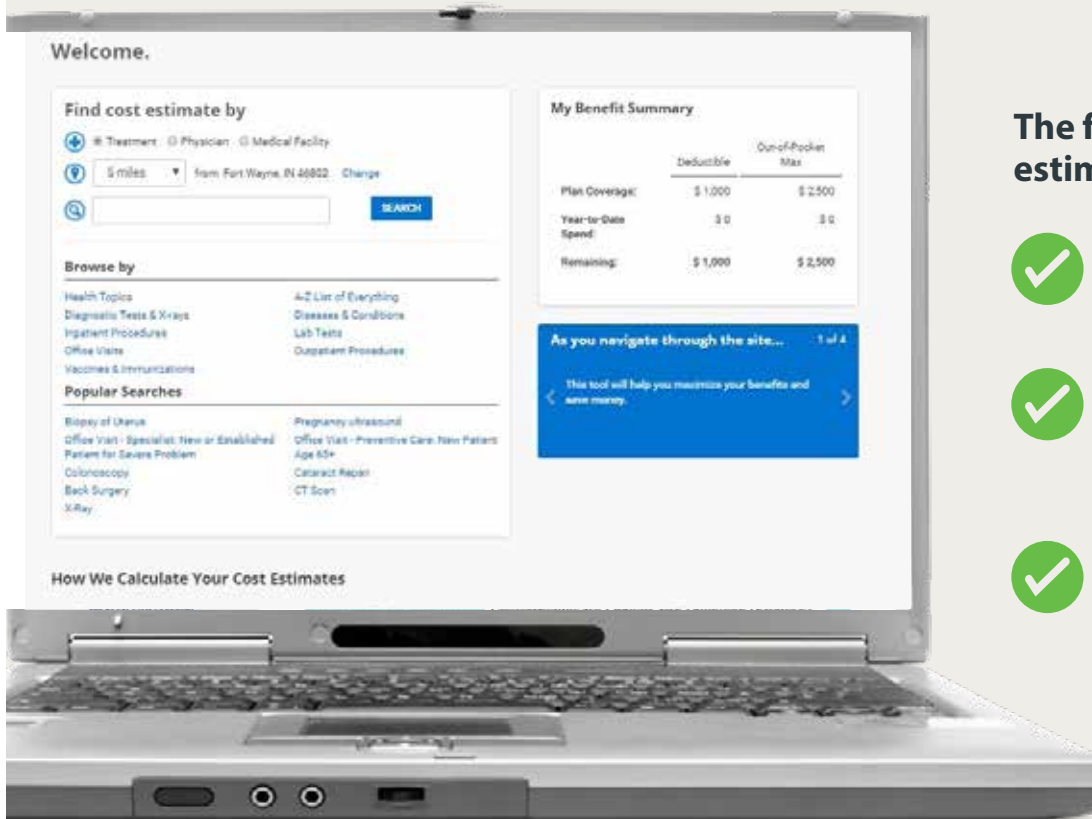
Welcome.

Find cost estimate by

Treatment Physician Medical Facility

5 miles from: Fort Wayne, IN 46802 Change

SEARCH

Browse by

Health Topics
Diagnostic Tests & X-rays
Inpatient Procedures
Office Visits
Vaccines & Immunizations

A-Z List of Everything
Diseases & Conditions
Lab Tests
Outpatient Procedures

Popular Searches

Biopsy of Uterus
Office Visit - Specialist: New or Established Patient for Severe Problem
Colonoscopy
Back Surgery
X-Ray

Pregnancy ultrasound
Office Visit - Preventive Care: New Patient Age 65+
Cataract Repair
CT Scan

How We Calculate Your Cost Estimates

My Benefit Summary

| | Deductible | Out-of-Pocket Max |
|---|---|---|
| Plan Coverage: | \$ 1,000 | \$ 2,500 |
| Year-to-Date Spend: | \$ 0 | \$ 0 |
| Remaining: | \$ 1,000 | \$ 2,500 |

As you navigate through the site... 1 of 4

This tool will help you maximize your benefits and save money.

The f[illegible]
estin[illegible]